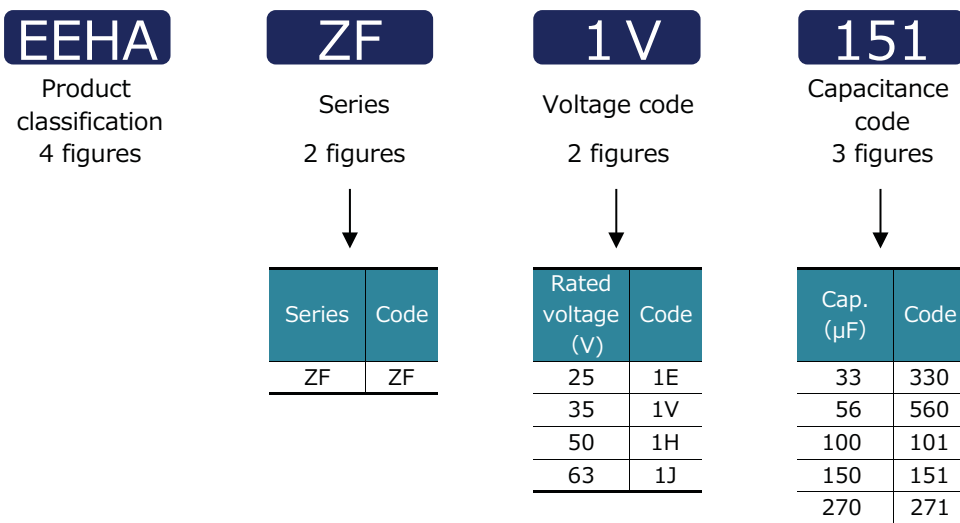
EEHA
Product classification
4 figures

ZF
Series
2 figures

| Series | Code |
|---|---|
| ZF | ZF |

1V
Voltage code
2 figures

| Rated voltage (V) | Code |
|---|---|
| 25 | 1E |
| 35 | 1V |
| 50 | 1H |
| 63 | 1J |

151
Capacitance code
3 figures

| Cap. (μF) | Code |
|---|---|
| 33 | 330 |
| 56 | 560 |
| 100 | 101 |
| 150 | 151 |
| 270 | 271 |